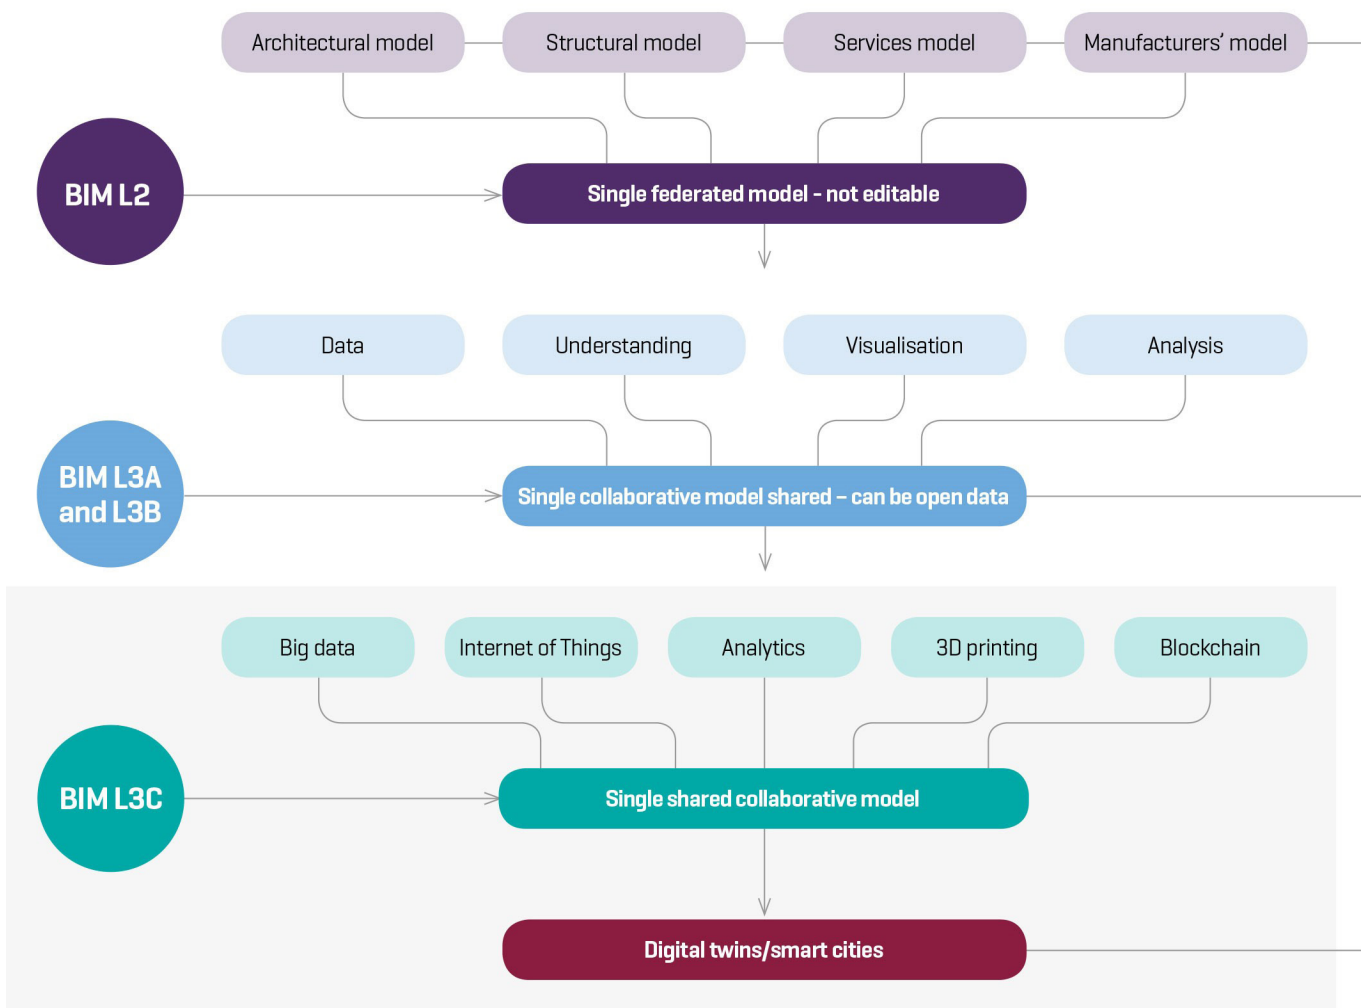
Architectural model
Structural model
Services model
Manufacturers' model

BIM L2
Single federated model - not editable

Data
Understanding
Visualisation
Analysis

BIM L3A and L3B
Single collaborative model shared – can be open data

Big data
Internet of Things
Analytics
3D printing
Blockchain

BIM L3C
Single shared collaborative model

Digital twins/smart cities